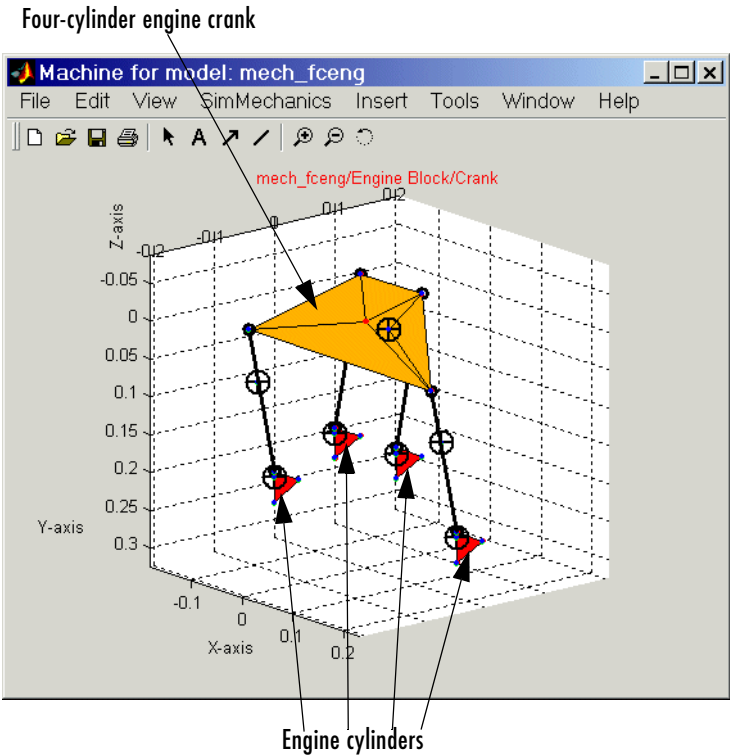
Four-cylinder engine crank

Machine for model: mech_fceng

File Edit View SimMechanics Insert Tools Window Help

mech_fceng/Engine Block/Crank

Z-axis

-0.2 -0.1 0 0.1 0.2

-0.05

0

0.05

0.1

0.15

0.2

0.25

0.3

Y-axis

-0.1 0 0.1 0.2

X-axis

Engine cylinders